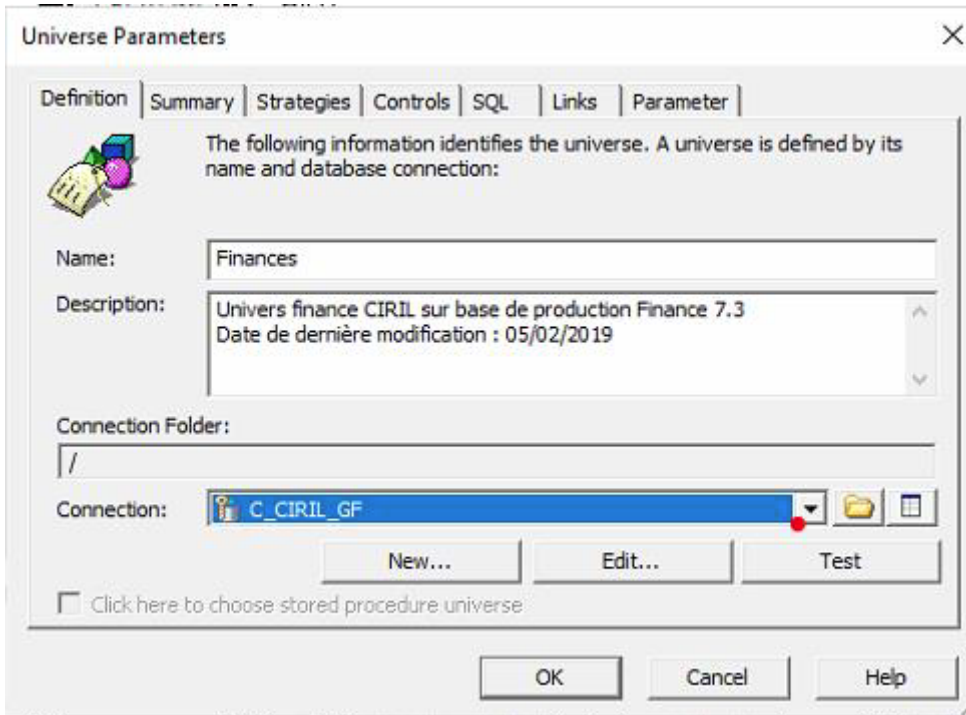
Universe Parameters

Definition | Summary | Strategies | Controls | SQL | Links | Parameter

The following information identifies the universe. A universe is defined by its name and database connection:

Name: Finances

Description: Univers finance CIRIL sur base de production Finance 7.3
Date de dernière modification : 05/02/2019

Connection Folder:
/

Connection: C_CIRIL_GF

New... Edit... Test

Click here to choose stored procedure universe

OK Cancel Help